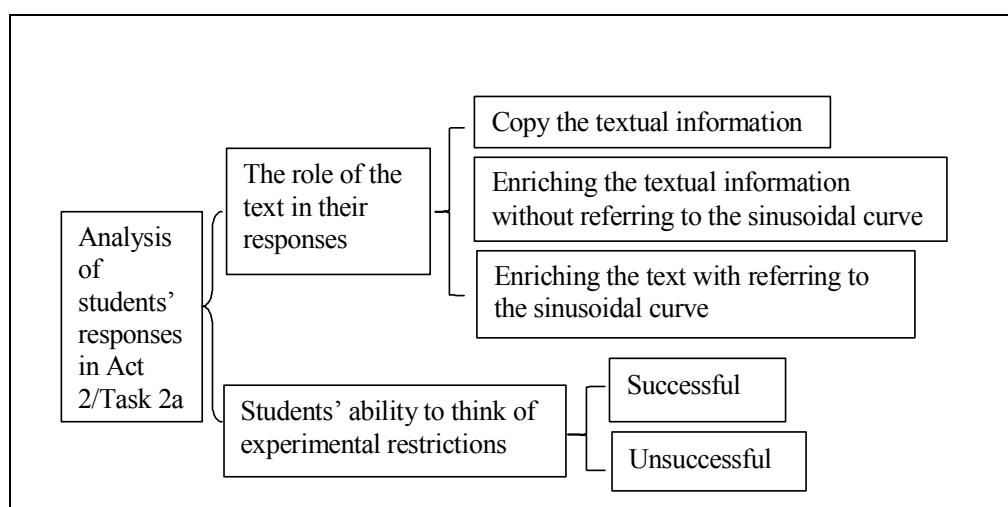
Analysis of students' responses in Act 2/Task 2a

The role of the text in their responses

Copy the textual information

Enriching the textual information without referring to the sinusoidal curve

Enriching the text with referring to the sinusoidal curve

Students' ability to think of experimental restrictions

Successful

Unsuccessful